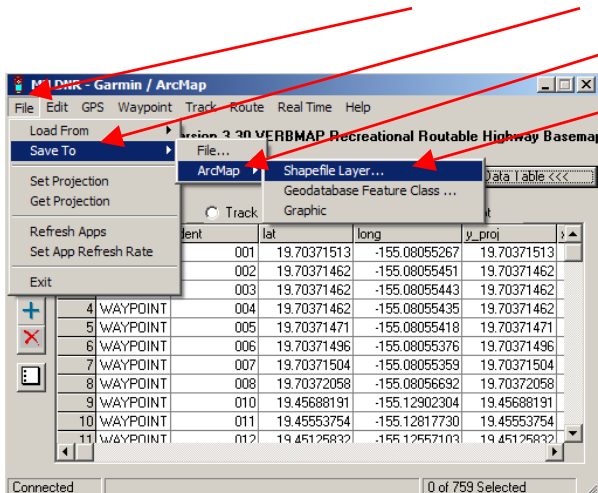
MNDNR - Garmin / ArcMap

File Edit GPS Waypoint Track Route Real Time Help

Load From
Save To
Set Projection
Get Projection
Refresh Apps
Set App Refresh Rate
Exit

File...
ArcMap

Shapefile Layer...
Geodatabase Feature Class ...
Graphic

ersion 3.30 VERBMAP Recreational Routable Highway Basemap

Data Table <<<

Track

| | | ident | lat | long | y_proj |
|---|---|---|---|---|---|
| | | 001 | 19.70371513 | -155.08055267 | 19.70371513 |
| | | 002 | 19.70371462 | -155.08055451 | 19.70371462 |
| | | 003 | 19.70371462 | -155.08055443 | 19.70371462 |
| 4 | WAYPOINT | 004 | 19.70371462 | -155.08055435 | 19.70371462 |
| 5 | WAYPOINT | 005 | 19.70371471 | -155.08055418 | 19.70371471 |
| 6 | WAYPOINT | 006 | 19.70371496 | -155.08055376 | 19.70371496 |
| 7 | WAYPOINT | 007 | 19.70371504 | -155.08055359 | 19.70371504 |
| 8 | WAYPOINT | 008 | 19.70372058 | -155.08056692 | 19.70372058 |
| 9 | WAYPOINT | 010 | 19.45688191 | -155.12902304 | 19.45688191 |
| 10 | WAYPOINT | 011 | 19.45553754 | -155.12817730 | 19.45553754 |
| 11 | WAYPOINT | 012 | 19.45125832 | -155.12557103 | 19.45125832 |

Connected
0 of 759 Selected